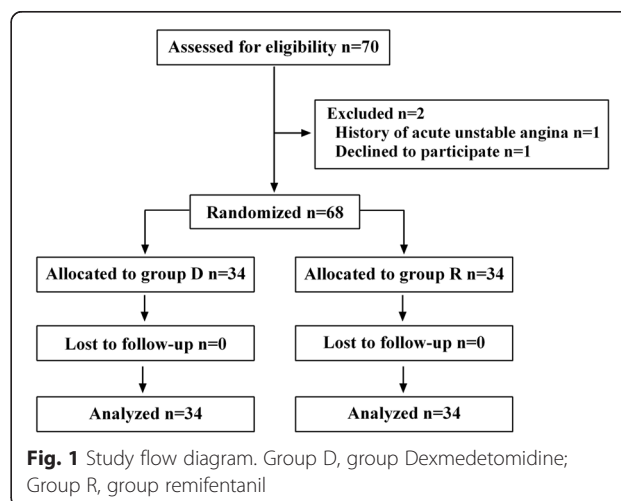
Assessed for eligibility n=70

Excluded n=2
History of acute unstable angina n=1
Declined to participate n=1

Randomized n=68

Allocated to group D n=34

Allocated to group R n=34

Lost to follow-up n=0

Lost to follow-up n=0

Analyzed n=34

Analyzed n=34

**Fig. 1** Study flow diagram. Group D, group Dexmedetomidine; Group R, group remifentanil